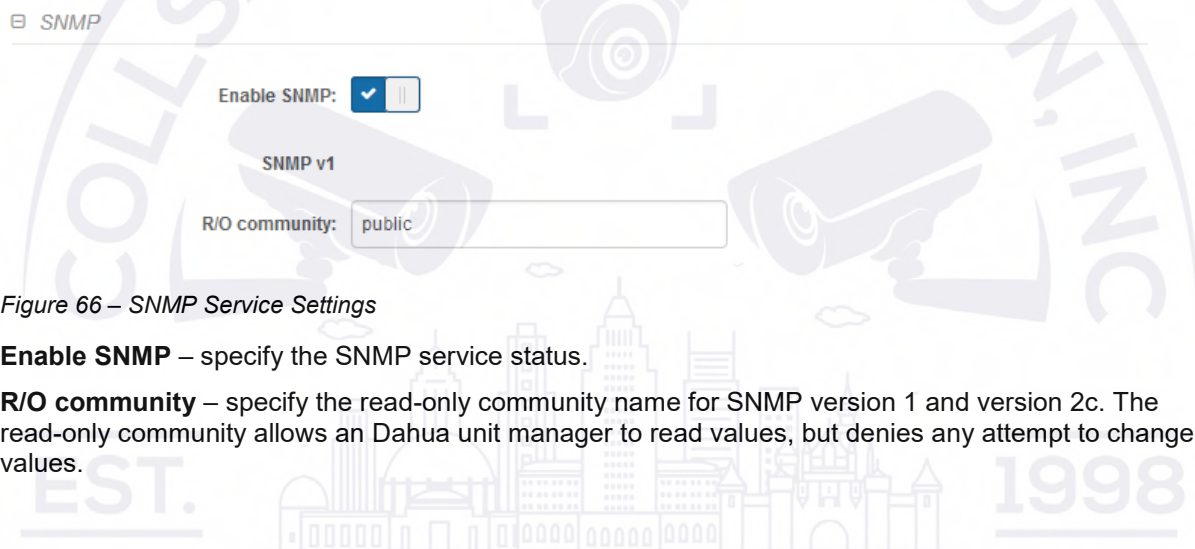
⊟ SNMP

Enable SNMP:

SNMP v1

R/O community: public

Figure 66 – SNMP Service Settings

**Enable SNMP** – specify the SNMP service status.

**R/O community** – specify the read-only community name for SNMP version 1 and version 2c. The read-only community allows an Dahua unit manager to read values, but denies any attempt to change values.

EST. 1998